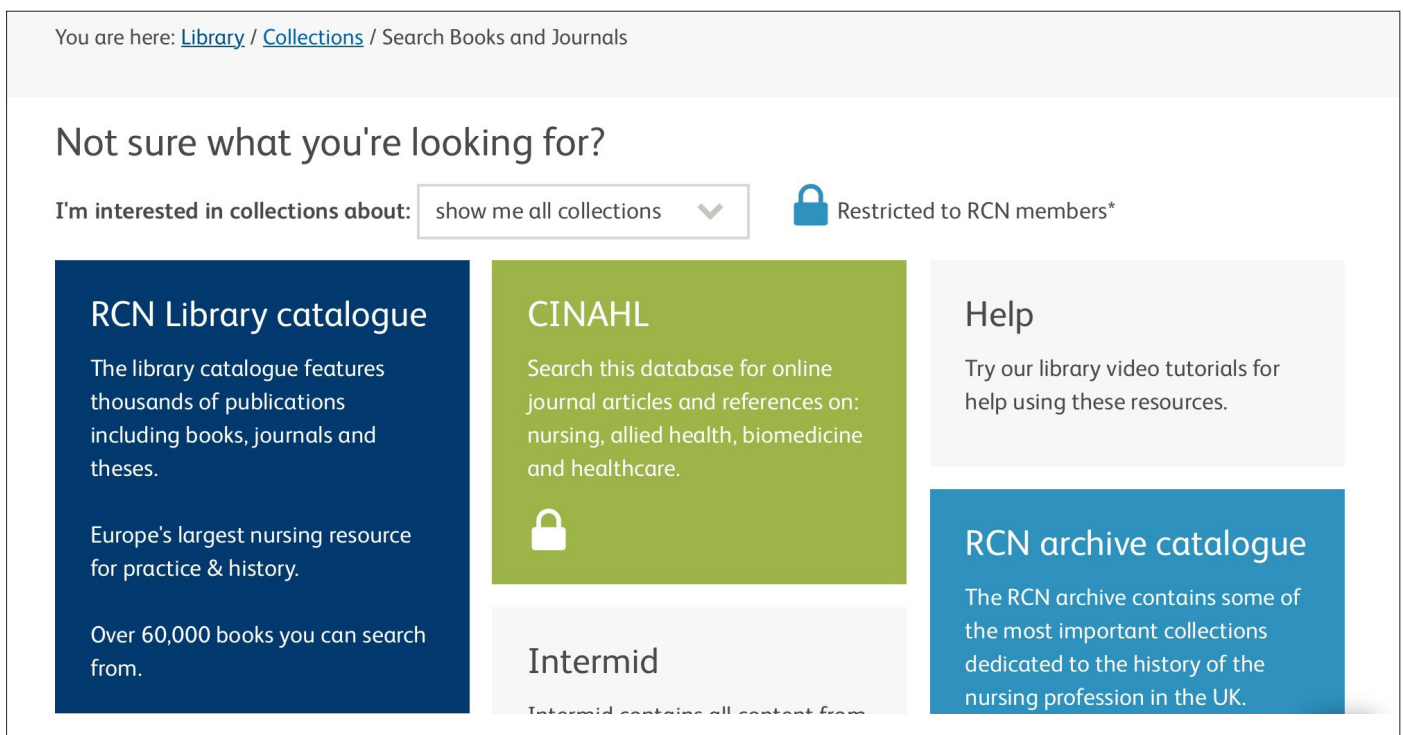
You are here: Library / Collections / Search Books and Journals

Not sure what you're looking for?

I'm interested in collections about: show me all collections

Restricted to RCN members*

RCN Library catalogue

The library catalogue features thousands of publications including books, journals and theses.

Europe's largest nursing resource for practice & history.

Over 60,000 books you can search from.

CINAHL

Search this database for online journal articles and references on: nursing, allied health, biomedicine and healthcare.

Intermid

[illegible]

Help

Try our library video tutorials for help using these resources.

RCN archive catalogue

The RCN archive contains some of the most important collections dedicated to the history of the nursing profession in the UK.